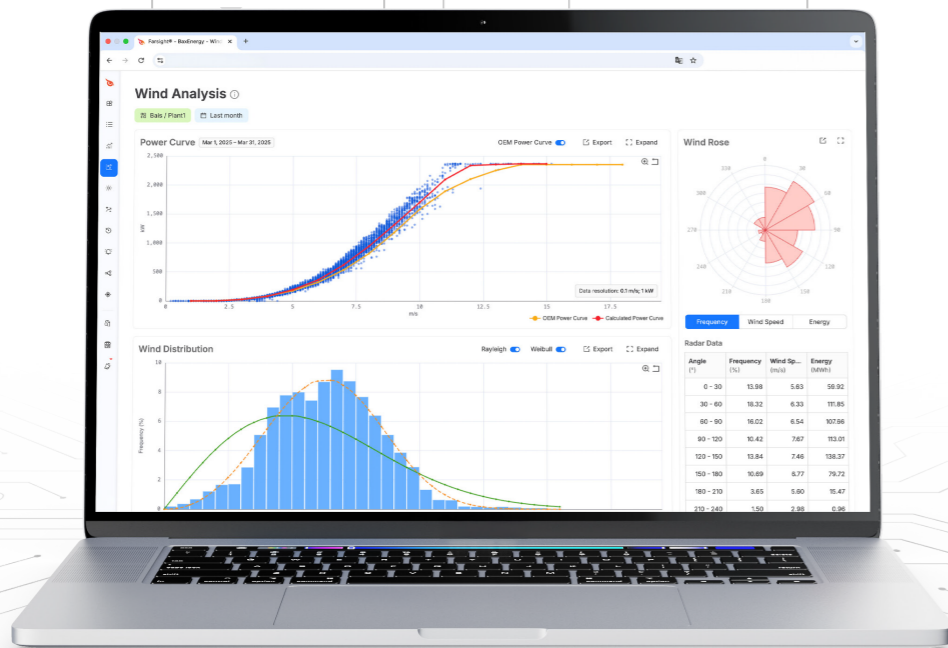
Farsight® - BasEnergy - Win

Wind Analysis

Bals / Plant1
Last month

Power Curve
Mar 1, 2025 – Mar 31, 2025
OEM Power Curve
Export
Expand

2,500
2,000
1,500
1,000
500
0
kW
0
2.5
5
7.5
10
12.5
15
17.5
m/s
Data resolution: 0.1 m/s; 1 kW
OEM Power Curve
Calculated Power Curve

Wind Distribution
Rayleigh
Weibull
Export
Expand

10
8
6
4
2
0
Frequency (%)

Wind Rose
0
30
60
90
120
150
180
210
240
270
300
330

Frequency
Wind Speed
Energy

Radar Data

| Angle (°) | Frequency (%) | Wind Sp... (m/s) | Energy (MWh) |
|---|---|---|---|
| 0 - 30 | 13.98 | 5.63 | 58.92 |
| 30 - 60 | 18.32 | 6.33 | 111.85 |
| 60 - 90 | 16.02 | 6.54 | 107.98 |
| 90 - 120 | 10.42 | 7.67 | 113.01 |
| 120 - 150 | 13.84 | 7.46 | 138.37 |
| 150 - 180 | 10.69 | 6.77 | 79.72 |
| 180 - 210 | 3.65 | 5.60 | 15.47 |
| 210 - 240 | 1.50 | 2.98 | 0.96 |